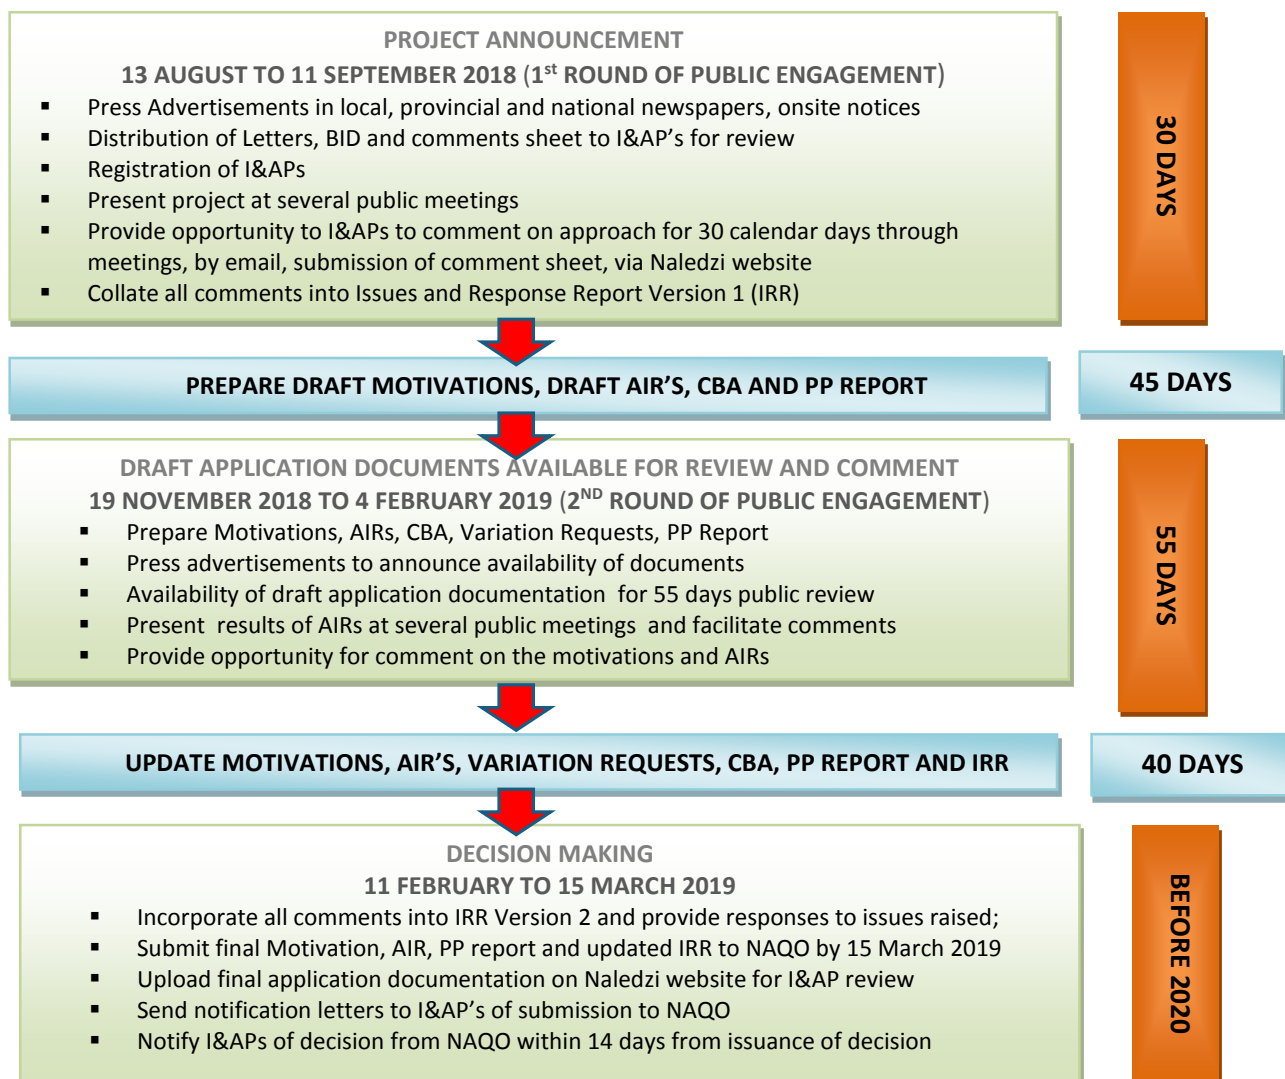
PROJECT ANNOUNCEMENT

13 AUGUST TO 11 SEPTEMBER 2018 (1$^{st}$ ROUND OF PUBLIC ENGAGEMENT)

- Press Advertisements in local, provincial and national newspapers, onsite notices
- Distribution of Letters, BID and comments sheet to I&AP's for review
- Registration of I&APs
- Present project at several public meetings
- Provide opportunity to I&APs to comment on approach for 30 calendar days through meetings, by email, submission of comment sheet, via Naledzi website
- Collate all comments into Issues and Response Report Version 1 (IRR)

30 DAYS

PREPARE DRAFT MOTIVATIONS, DRAFT AIR'S, CBA AND PP REPORT

45 DAYS

DRAFT APPLICATION DOCUMENTS AVAILABLE FOR REVIEW AND COMMENT

19 NOVEMBER 2018 TO 4 FEBRUARY 2019 (2$^{ND}$ ROUND OF PUBLIC ENGAGEMENT)

- Prepare Motivations, AIRs, CBA, Variation Requests, PP Report
- Press advertisements to announce availability of documents
- Availability of draft application documentation for 55 days public review
- Present results of AIRs at several public meetings and facilitate comments
- Provide opportunity for comment on the motivations and AIRs

55 DAYS

UPDATE MOTIVATIONS, AIR'S, VARIATION REQUESTS, CBA, PP REPORT AND IRR

40 DAYS

DECISION MAKING

11 FEBRUARY TO 15 MARCH 2019

- Incorporate all comments into IRR Version 2 and provide responses to issues raised;
- Submit final Motivation, AIR, PP report and updated IRR to NAQO by 15 March 2019
- Upload final application documentation on Naledzi website for I&AP review
- Send notification letters to I&AP's of submission to NAQO
- Notify I&APs of decision from NAQO within 14 days from issuance of decision

BEFORE 2020